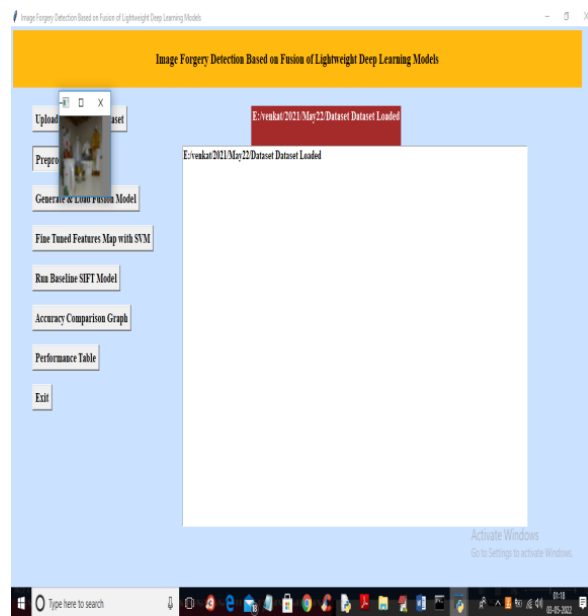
Image Forgery Detection Based on Fusion of Lightweight Deep Learning Models

Image Forgery Detection Based on Fusion of Lightweight Deep Learning Models

Upload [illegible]aset

Prepro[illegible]

Generate & Load Fusion Model

Fine Tuned Features Map with SVM

Run Baseline SIFT Model

Accuracy Comparison Graph

Performance Table

Exit

E:/venkat/2021/May22/Dataset Dataset Loaded

E:/venkat/2021/May22/Dataset Dataset Loaded

Activate Windows
Go to Settings to activate Windows.

Type here to search

01:18
03-05-2022